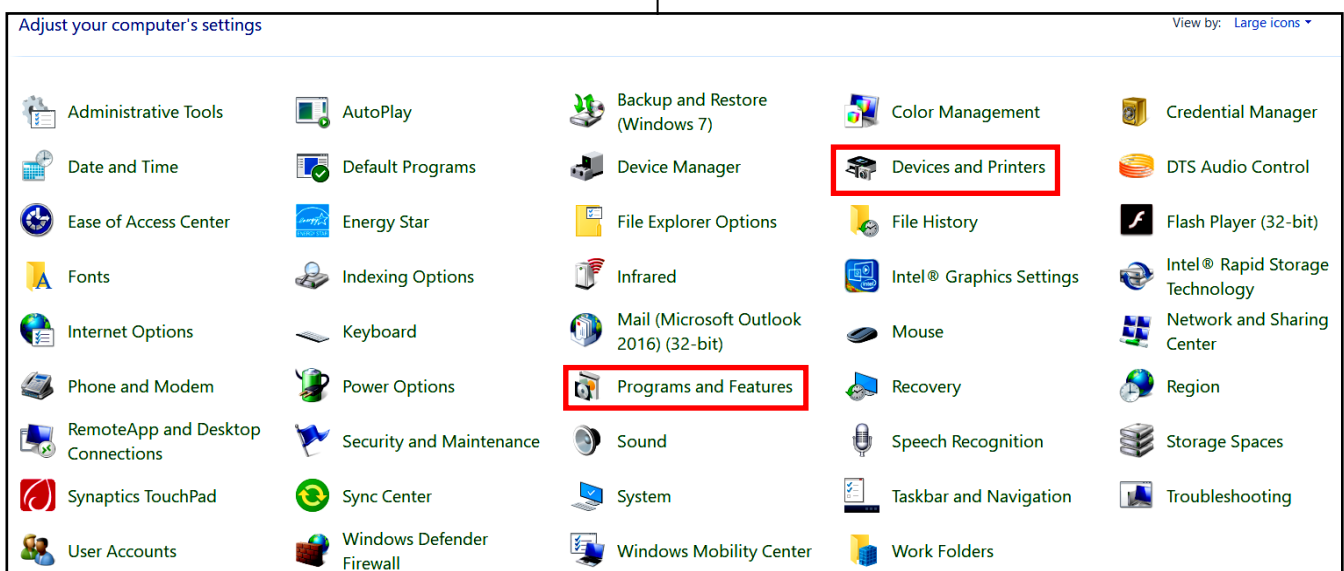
Adjust your computer's settings

View by: Large icons ▾

| | | | | |
|---|---|---|---|---|
| Administrative Tools | AutoPlay | Backup and Restore (Windows 7) | Color Management | Credential Manager |
| Date and Time | Default Programs | Device Manager | Devices and Printers | DTS Audio Control |
| Ease of Access Center | Energy Star | File Explorer Options | File History | Flash Player (32-bit) |
| Fonts | Indexing Options | Infrared | Intel® Graphics Settings | Intel® Rapid Storage Technology |
| Internet Options | Keyboard | Mail (Microsoft Outlook 2016) (32-bit) | Mouse | Network and Sharing Center |
| Phone and Modem | Power Options | Programs and Features | Recovery | Region |
| RemoteApp and Desktop Connections | Security and Maintenance | Sound | Speech Recognition | Storage Spaces |
| Synaptics TouchPad | Sync Center | System | Taskbar and Navigation | Troubleshooting |
| User Accounts | Windows Defender Firewall | Windows Mobility Center | Work Folders | |